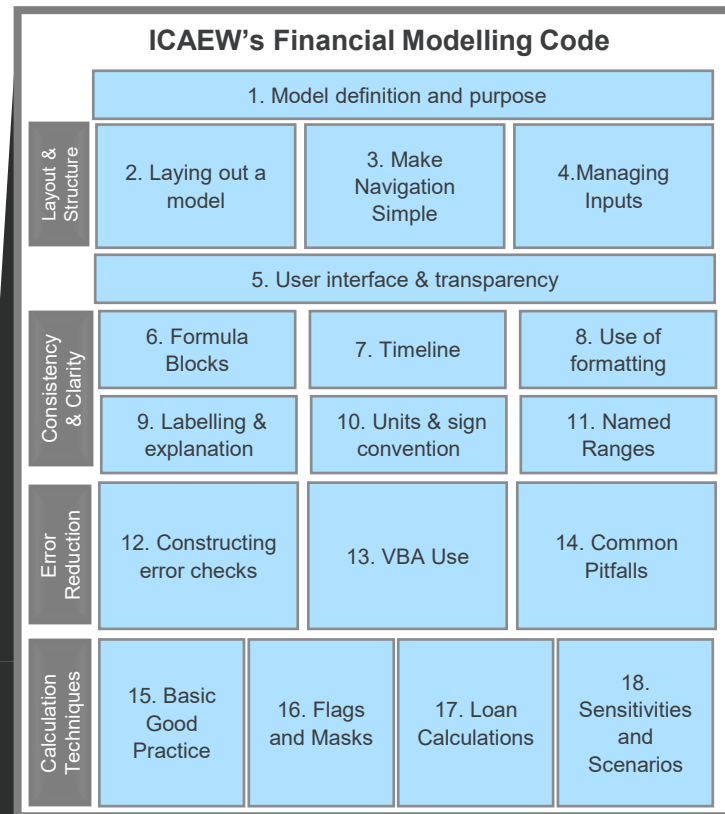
ICAEW's Financial Modelling Code

1. Model definition and purpose

Layout & Structure

2. Laying out a model

3. Make Navigation Simple

4.Managing Inputs

5. User interface & transparency

Consistency & Clarity

6. Formula Blocks

7. Timeline

8. Use of formatting

9. Labelling & explanation

10. Units & sign convention

11. Named Ranges

Error Reduction

12. Constructing error checks

13. VBA Use

14. Common Pitfalls

Calculation Techniques

15. Basic Good Practice

16. Flags and Masks

17. Loan Calculations

18. Sensitivities and Scenarios